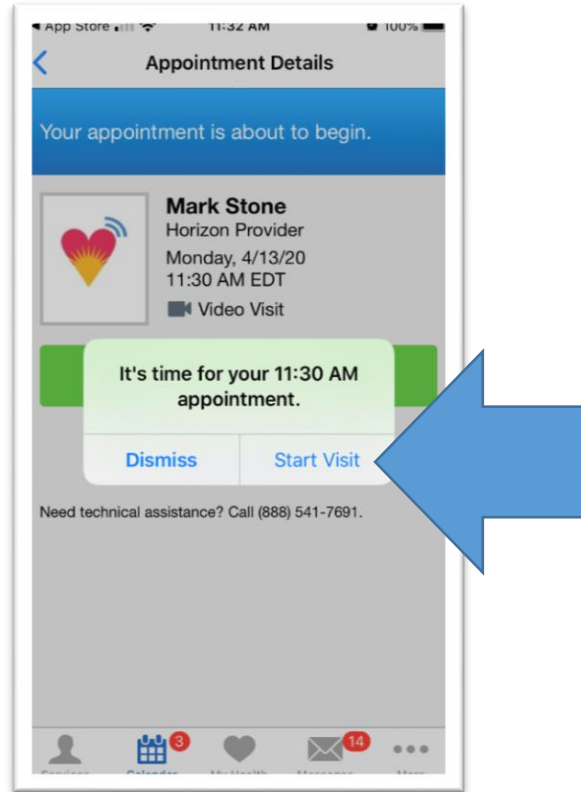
◂ App Store 11:32 AM 100%

<

Appointment Details

Your appointment is about to begin.

Mark Stone
Horizon Provider
Monday, 4/13/20
11:30 AM EDT
Video Visit

It's time for your 11:30 AM appointment.

Dismiss
Start Visit

Need technical assistance? Call (888) 541-7691.

3
14
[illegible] Calendar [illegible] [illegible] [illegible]